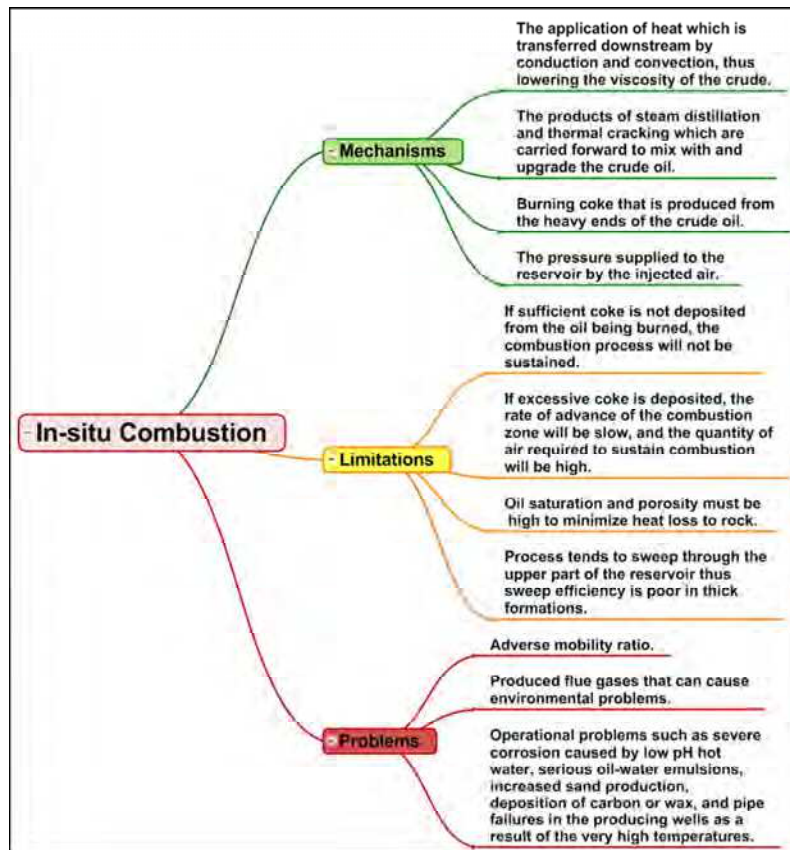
In-situ Combustion

- Mechanisms

The application of heat which is transferred downstream by conduction and convection, thus lowering the viscosity of the crude.

The products of steam distillation and thermal cracking which are carried forward to mix with and upgrade the crude oil.

Burning coke that is produced from the heavy ends of the crude oil.

The pressure supplied to the reservoir by the injected air.

- Limitations

If sufficient coke is not deposited from the oil being burned, the combustion process will not be sustained.

If excessive coke is deposited, the rate of advance of the combustion zone will be slow, and the quantity of air required to sustain combustion will be high.

Oil saturation and porosity must be high to minimize heat loss to rock.

Process tends to sweep through the upper part of the reservoir thus sweep efficiency is poor in thick formations.

- Problems

Adverse mobility ratio.

Produced flue gases that can cause environmental problems.

Operational problems such as severe corrosion caused by low pH hot water, serious oil-water emulsions, increased sand production, deposition of carbon or wax, and pipe failures in the producing wells as a result of the very high temperatures.